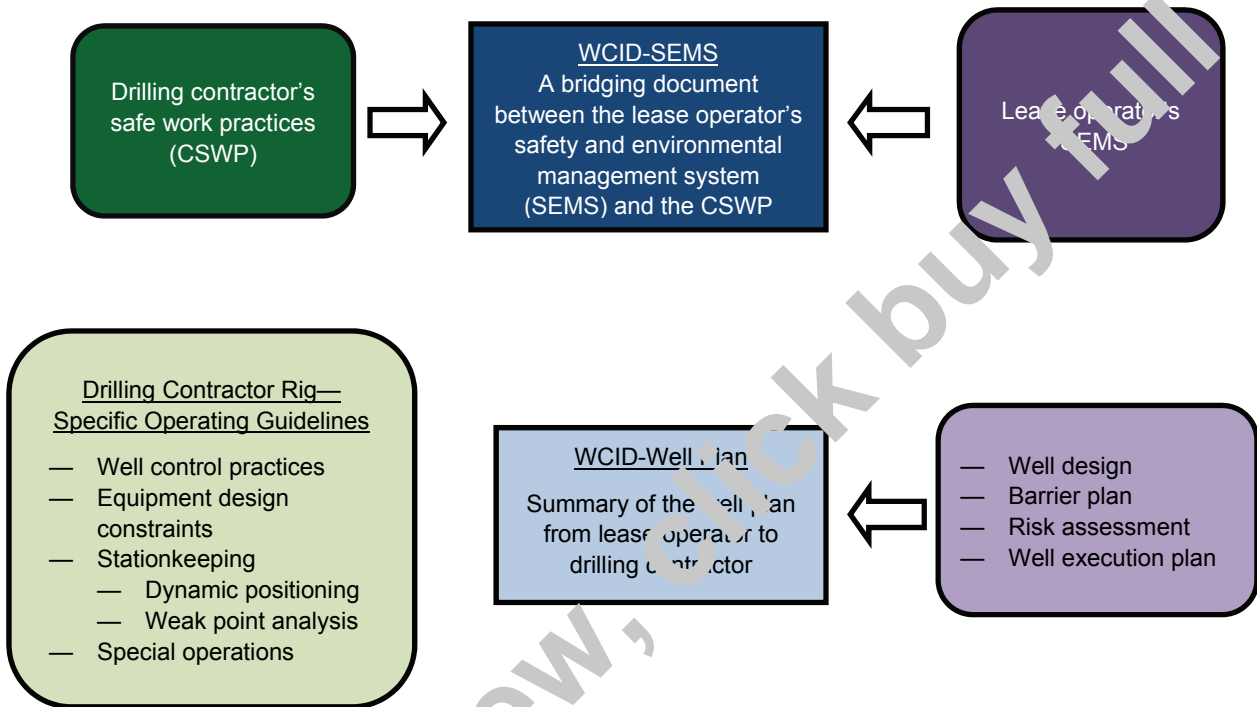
Drilling contractor's safe work practices (CSWP)

WCID-SEMS
A bridging document between the lease operator's safety and environmental management system (SEMS) and the CSWP

Lea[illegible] op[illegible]rat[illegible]'s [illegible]EMS

Drilling Contractor Rig—Specific Operating Guidelines
— Well control practices
— Equipment design constraints
— Stationkeeping
— Dynamic positioning
— Weak point analysis
— Special operations

WCID-Well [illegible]lan
Summary of the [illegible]ell plan from leas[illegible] operat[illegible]r to drilling c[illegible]ntr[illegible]ctor

— Well design
— Barrier plan
— Risk assessment
— Well execution plan

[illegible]ew, click buy full